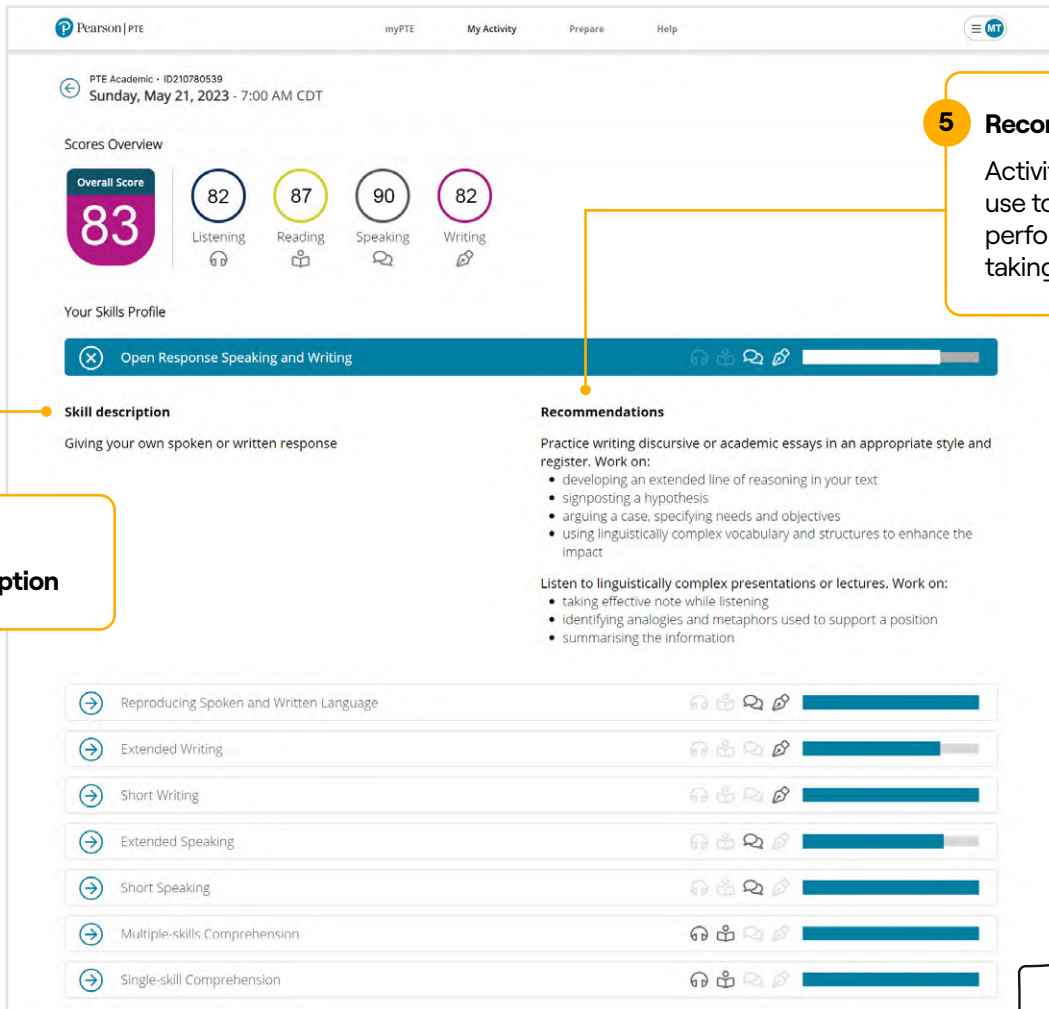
Pearson | PTE

myPTE My Activity Prepare Help

MT

PTE Academic • ID210780539
Sunday, May 21, 2023 - 7:00 AM CDT

5 Reco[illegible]

Activi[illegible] use to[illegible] perfo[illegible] taking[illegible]

Scores Overview

Overall Score
83

82
Listening

87
Reading

90
Speaking

82
Writing

Your Skills Profile

Open Response Speaking and Writing

Skill description

Giving your own spoken or written response

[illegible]ption

Recommendations

Practice writing discursive or academic essays in an appropriate style and register. Work on:
• developing an extended line of reasoning in your text
• signposting a hypothesis
• arguing a case, specifying needs and objectives
• using linguistically complex vocabulary and structures to enhance the impact

Listen to linguistically complex presentations or lectures. Work on:
• taking effective note while listening
• identifying analogies and metaphors used to support a position
• summarising the information

Reproducing Spoken and Written Language

Extended Writing

Short Writing

Extended Speaking

Short Speaking

Multiple-skills Comprehension

Single-skill Comprehension